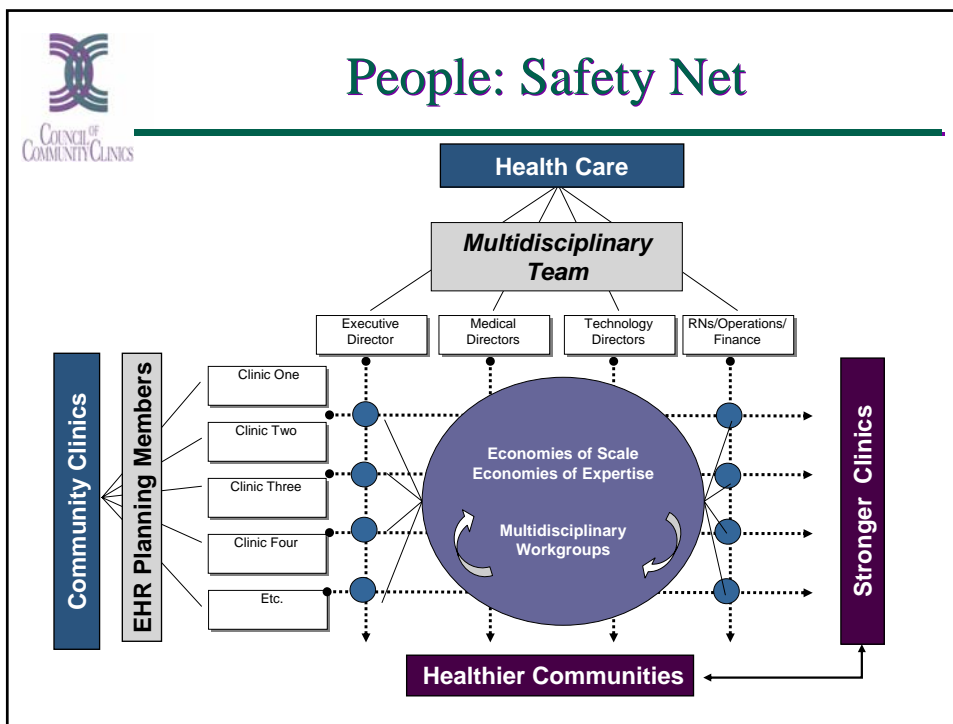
COUNCIL OF COMMUNITY CLINICS

People: Safety Net

Health Care

Multidisciplinary Team

Executive Director

Medical Directors

Technology Directors

RNs/Operations/ Finance

Community Clinics

EHR Planning Members

Clinic One

Clinic Two

Clinic Three

Clinic Four

Etc.

Economies of Scale
Economies of Expertise

Multidisciplinary Workgroups

Stronger Clinics

Healthier Communities